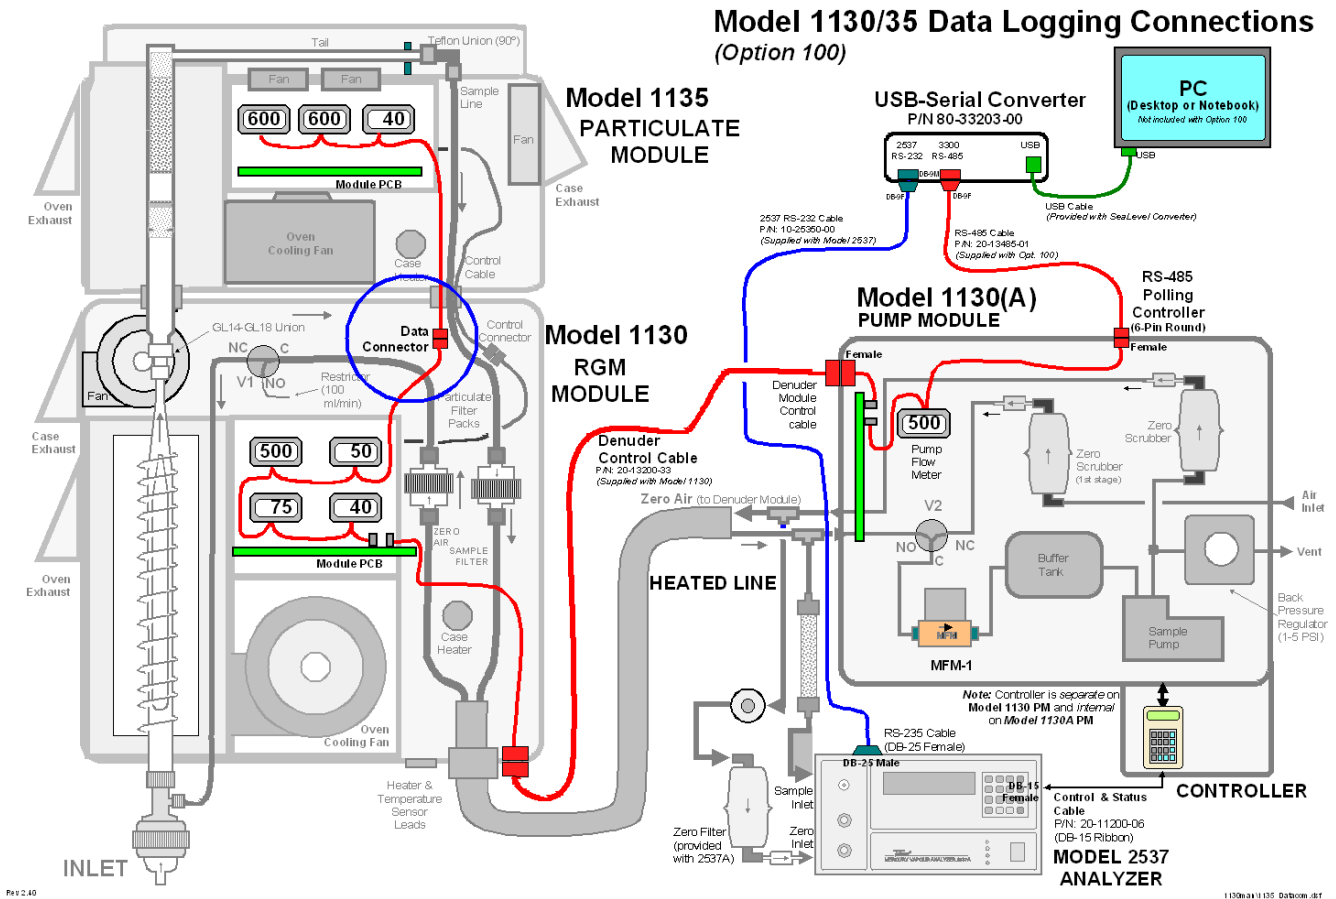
Model 1130/35 Data Logging Connections
(Option 100)

Model 1135
PARTICULATE
MODULE

USB-Serial Converter
P/N 80-33203-00

PC
(Desktop or Notebook)
Not included with Option 100

2537 RS-232
3300 RS-485
USB
DB-9M
DB-9F
DB-9F
USB

USB Cable
(Provided with SeaLevel Converter)

2537 RS-232 Cable
P/N: 10-25350-00
(Supplied with Model 2537)

RS-485 Cable
P/N: 20-13485-01
(Supplied with Opt. 100)

RS-485
Polling
Controller
(6-Pin Round)
Female

Model 1130(A)
PUMP MODULE

Female

Tail
Teflon Union (90°)
Fan
Fan
Sample Line
Fan
600
600
40
Module PCB
Case Exhaust
Oven Exhaust
Oven Cooling Fan
Case Heater
Control Cable
Data Connector
Control Connector
GL14-GL18 Union
NC
C
V1
NO
Restrictor (100 ml/min)
Fan
Particulate Filter Packs
Case Exhaust

Model 1130
RGM
MODULE

500
50
75
40
ZERO AIR
SAMPLE FILTER
Module PCB
Oven Exhaust
Case Heater
Oven Cooling Fan
Heater & Temperature Sensor Leads
INLET

Denuder Control Cable
P/N: 20-13200-33
(Supplied with Model 1130)

Denuder Module Control cable

Zero Air (to Denuder Module)

HEATED LINE

500
Pump Flow Meter
Zero Scrubber
Zero Scrubber (1st stage)
Air Inlet
V2
NO
NC
C
Buffer Tank
Vent
Back Pressure Regulator (1-5 PSI)
MFM
MFM-1
Sample Pump

Note: Controller is separate on Model 1130 PM and internal on Model 1130A PM

RS-235 Cable
(DB-25 Female)
DB-25 Male
DB-15 Female
Sample Inlet
Zero Inlet
Zero Filter (provided with 2537A)

Control & Status Cable
P/N: 20-11200-06
(DB-15 Ribbon)

CONTROLLER

MODEL 2537
ANALYZER

Rev 2.40
1130man1135 Datacom.drf